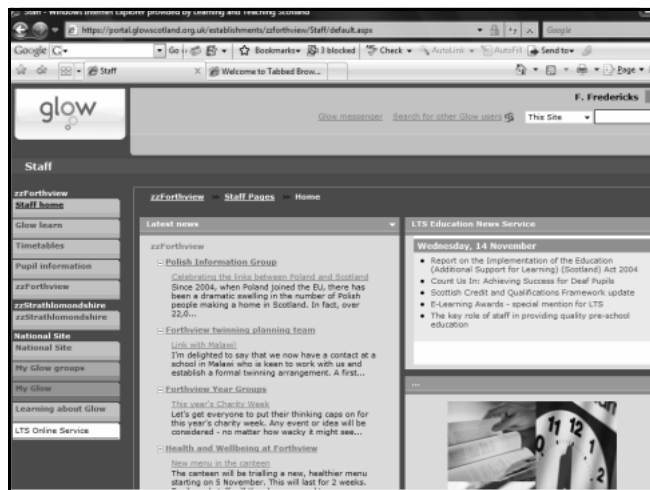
Staff - Windows Internet Explorer provided by Learning and Teaching Scotland

https://portal.glowscotland.org.uk/establishments/zzforthview/Staff/default.aspx

Google

Google G- Go Bookmarks 3 blocked Check AutoLink AutoFill Send to

Staff Welcome to Tabbed Brow...

Page

glow

F. Fredericks

Glow messenger Search for other Glow users This Site

Staff

zzForthview
Staff home

Glow learn

Timetables

Pupil information

zzForthview

zzStrathlomondshire
zzStrathlomondshire

National Site
National Site

My Glow groups

My Glow

Learning about Glow

LTS Online Service

zzForthview > Staff Pages > Home

Latest news

zzForthview

Polish Information Group

Celebrating the links between Poland and Scotland
Since 2004, when Poland joined the EU, there has been a dramatic swelling in the number of Polish people making a home in Scotland. In fact, over 22,0...

Forthview twinning planning team

Link with Malawi!
I'm delighted to say that we now have a contact at a school in Malawi who is keen to work with us and establish a formal twinning arrangement. A first...

Forthview Year Groups

The year's Charity Week
Let's get everyone to put their thinking caps on for this year's charity week. Any event or idea will be considered - no matter how wacky it might see...

Health and Wellbeing at Forthview

New menu in the canteen
The canteen will be trialling a new, healthier menu starting on 5 November. This will last for 2 weeks.

LTS Education News Service

Wednesday, 14 November

Report on the Implementation of the Education (Additional Support for Learning) (Scotland) Act 2004
Count Us In: Achieving Success for Deaf Pupils
Scottish Credit and Qualifications Framework update
E-Learning Awards - special mention for LTS
The key role of staff in providing quality pre-school education

...